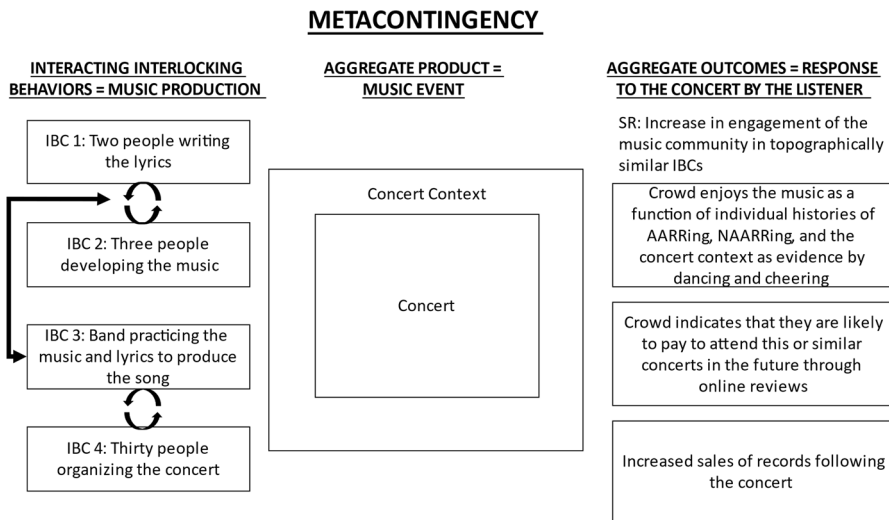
METACONTINGENCY

INTERACTING INTERLOCKING BEHAVIORS = MUSIC PRODUCTION

IBC 1: Two people writing the lyrics

IBC 2: Three people developing the music

IBC 3: Band practicing the music and lyrics to produce the song

IBC 4: Thirty people organizing the concert

AGGREGATE PRODUCT = MUSIC EVENT

Concert Context

Concert

AGGREGATE OUTCOMES = RESPONSE TO THE CONCERT BY THE LISTENER

SR: Increase in engagement of the music community in topographically similar IBCs

Crowd enjoys the music as a function of individual histories of AARRing, NAARRing, and the concert context as evidence by dancing and cheering

Crowd indicates that they are likely to pay to attend this or similar concerts in the future through online reviews

Increased sales of records following the concert